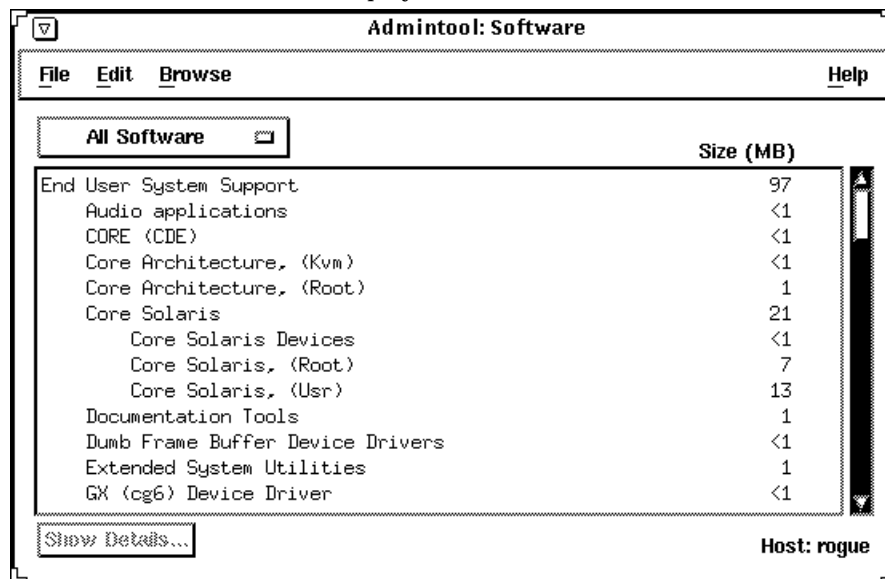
Admintool: Software

File Edit Browse Help

All Software

Size (MB)

| | |
|---|---|
| End User System Support | 97 |
| Audio applications | <1 |
| CORE (CDE) | <1 |
| Core Architecture, (Kvm) | <1 |
| Core Architecture, (Root) | 1 |
| Core Solaris | 21 |
| Core Solaris Devices | <1 |
| Core Solaris, (Root) | 7 |
| Core Solaris, (Usr) | 13 |
| Documentation Tools | 1 |
| Dumb Frame Buffer Device Drivers | <1 |
| Extended System Utilities | 1 |
| GX (cg6) Device Driver | <1 |

Show Details...

Host: rogue